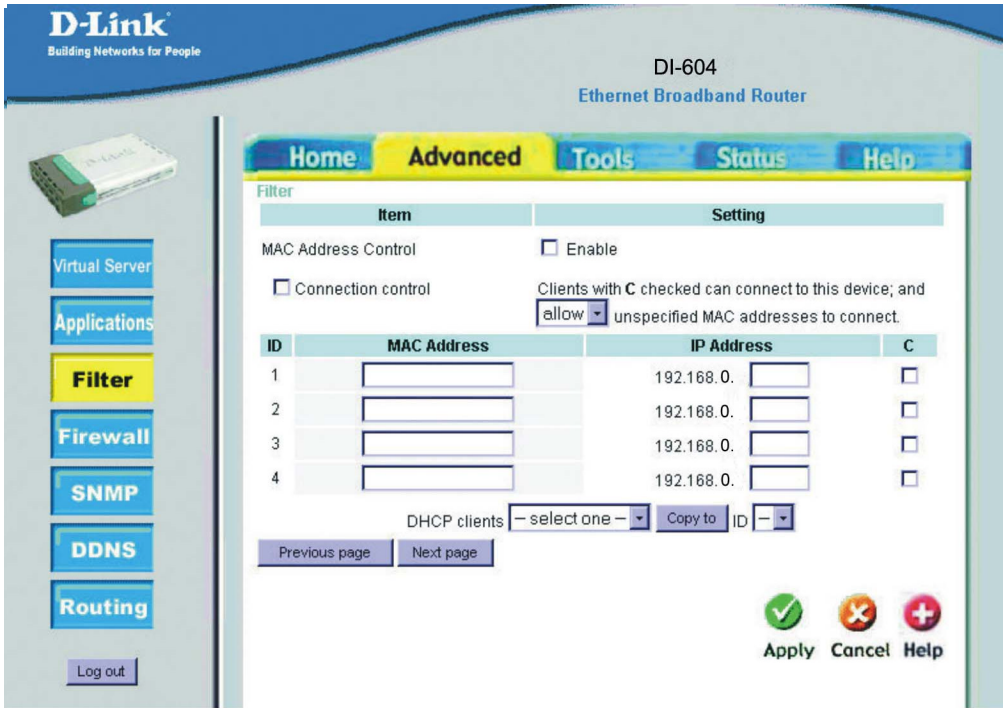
D-Link
Building Networks for People

DI-604
Ethernet Broadband Router

D-Link

Home Advanced Tools Status Help

Virtual Server
Applications
Filter
Firewall
SNMP
DDNS
Routing
Log out

Filter

| Item | Setting |
|---|---|
| MAC Address Control | ☐ Enable |
| ☐ Connection control | Clients with **C** checked can connect to this device; and allow unspecified MAC addresses to connect. |

| ID | MAC Address | IP Address | C |
|---|---|---|---|
| 1 | | 192.168.0. | ☐ |
| 2 | | 192.168.0. | ☐ |
| 3 | | 192.168.0. | ☐ |
| 4 | | 192.168.0. | ☐ |

DHCP clients – select one – Copy to ID –

Previous page Next page

Apply Cancel Help